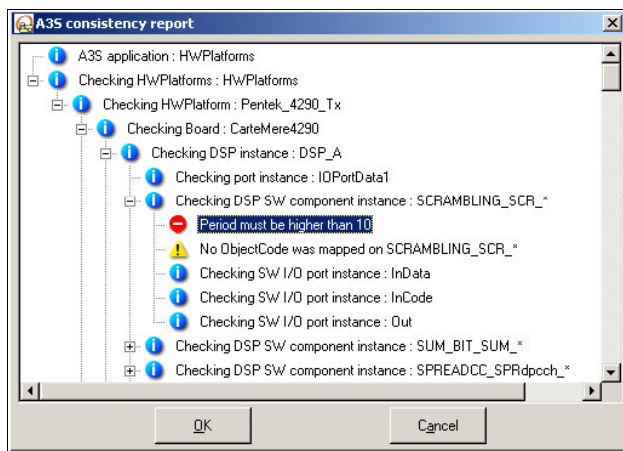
A3S consistency report

A3S application : HWPlatforms
Checking HWPlatforms : HWPlatforms
Checking HWPlatform : Pentek_4290_Tx
Checking Board : CarteMere4290
Checking DSP instance : DSP_A
Checking port instance : IOPortData1
Checking DSP SW component instance : SCRAMBLING_SCR_*
Period must be higher than 10
No ObjectCode was mapped on SCRAMBLING_SCR_*
Checking SW I/O port instance : InData
Checking SW I/O port instance : InCode
Checking SW I/O port instance : Out
Checking DSP SW component instance : SUM_BIT_SUM_*
Checking DSP SW component instance : SPREADCC_SPRdpcch_*

OK
Cancel